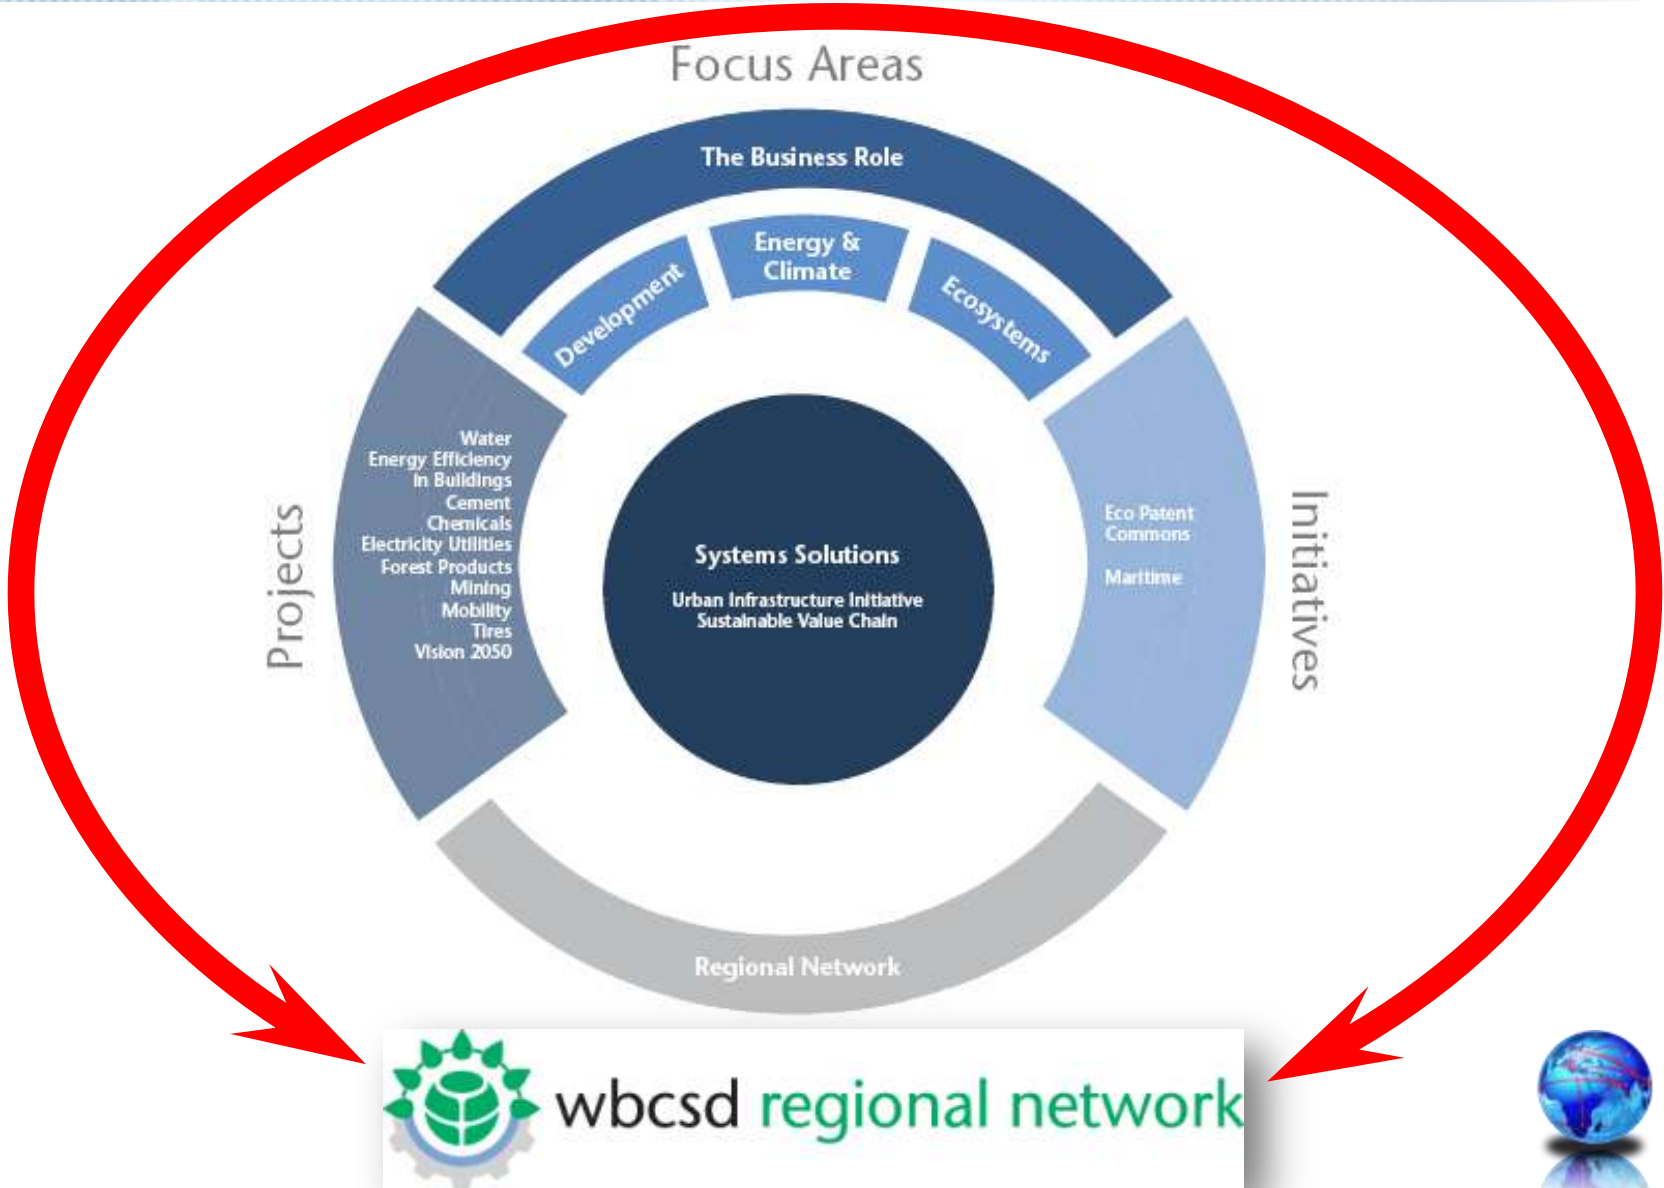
Focus Areas

The Business Role

Development

Energy & Climate

Ecosystems

Projects

Water
Energy Efficiency in Buildings
Cement
Chemicals
Electricity Utilities
Forest Products
Mining
Mobility
Tires
Vision 2050

Systems Solutions

Urban Infrastructure Initiative
Sustainable Value Chain

Eco Patent Commons

Maritime

Initiatives

Regional Network

wbcsd regional network